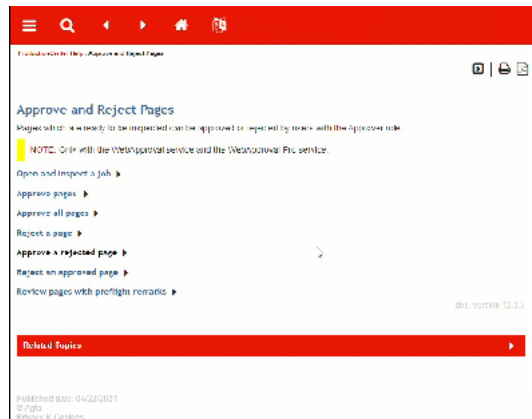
Prinergy Web Portal Help > Approve and Reject Pages

Approve and Reject Pages

Pages which are ready to be inspected can be approved or rejected by users with the Approver role.

NOTE: Only with the WebApproval service and the WebApproval Pro service.

Open and inspect a job ▸

Approve pages ▸

Approve all pages ▸

Reject a page ▸

Approve a rejected page ▸

Reject an approved page ▸

Review pages with preflight remarks ▸

doc. version 12.1.3

Related Topics ▸

Published date: 04/22/2021
© Agfa
Privacy & Cookies